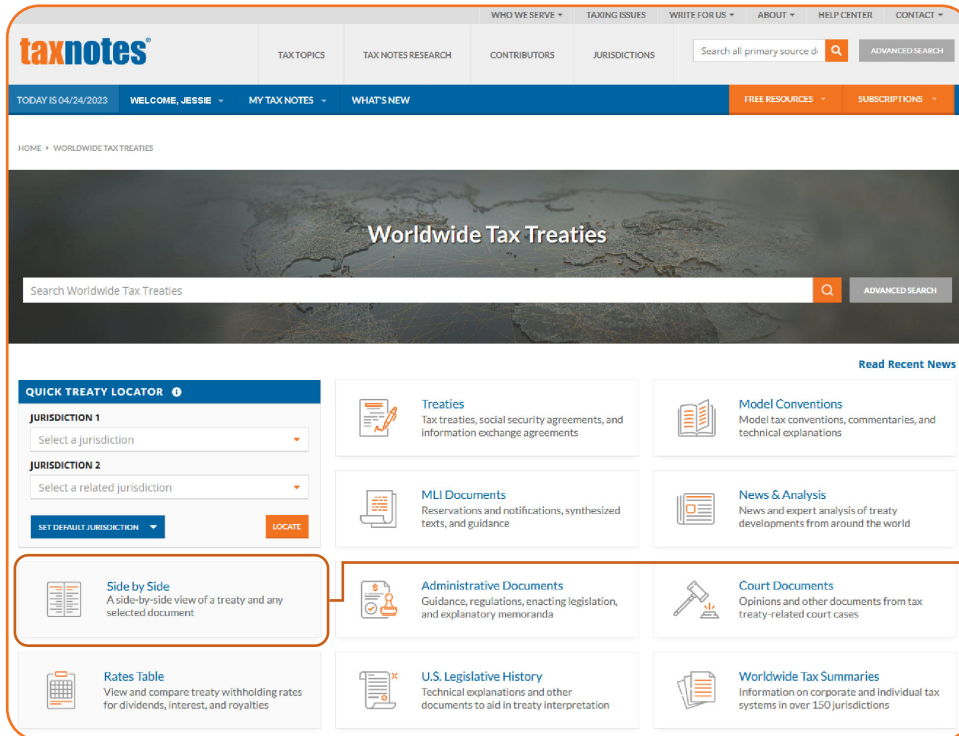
WHO WE SERVE ▾ TAXING ISSUES WRITE FOR US ▾ ABOUT ▾ HELP CENTER CONTACT ▾

taxnotes®

TAX TOPICS TAX NOTES RESEARCH CONTRIBUTORS JURISDICTIONS

Search all primary source d

ADVANCED SEARCH

TODAY IS 04/24/2023 WELCOME, JESSIE ▾ MY TAX NOTES ▾ WHAT'S NEW

FREE RESOURCES ▾ SUBSCRIPTIONS ▾

HOME ▸ WORLDWIDE TAX TREATIES

Worldwide Tax Treaties

Search Worldwide Tax Treaties

ADVANCED SEARCH

Read Recent News

QUICK TREATY LOCATOR

JURISDICTION 1

Select a jurisdiction

JURISDICTION 2

Select a related jurisdiction

SET DEFAULT JURISDICTION ▾

LOCATE

Treaties
Tax treaties, social security agreements, and information exchange agreements

Model Conventions
Model tax conventions, commentaries, and technical explanations

MLI Documents
Reservations and notifications, synthesized texts, and guidance

News & Analysis
News and expert analysis of treaty developments from around the world

Side by Side
A side-by-side view of a treaty and any selected document

Administrative Documents
Guidance, regulations, enacting legislation, and explanatory memoranda

Court Documents
Opinions and other documents from tax treaty-related court cases

Rates Table
View and compare treaty withholding rates for dividends, interest, and royalties

U.S. Legislative History
Technical explanations and other documents to aid in treaty interpretation

Worldwide Tax Summaries
Information on corporate and individual tax systems in over 150 jurisdictions